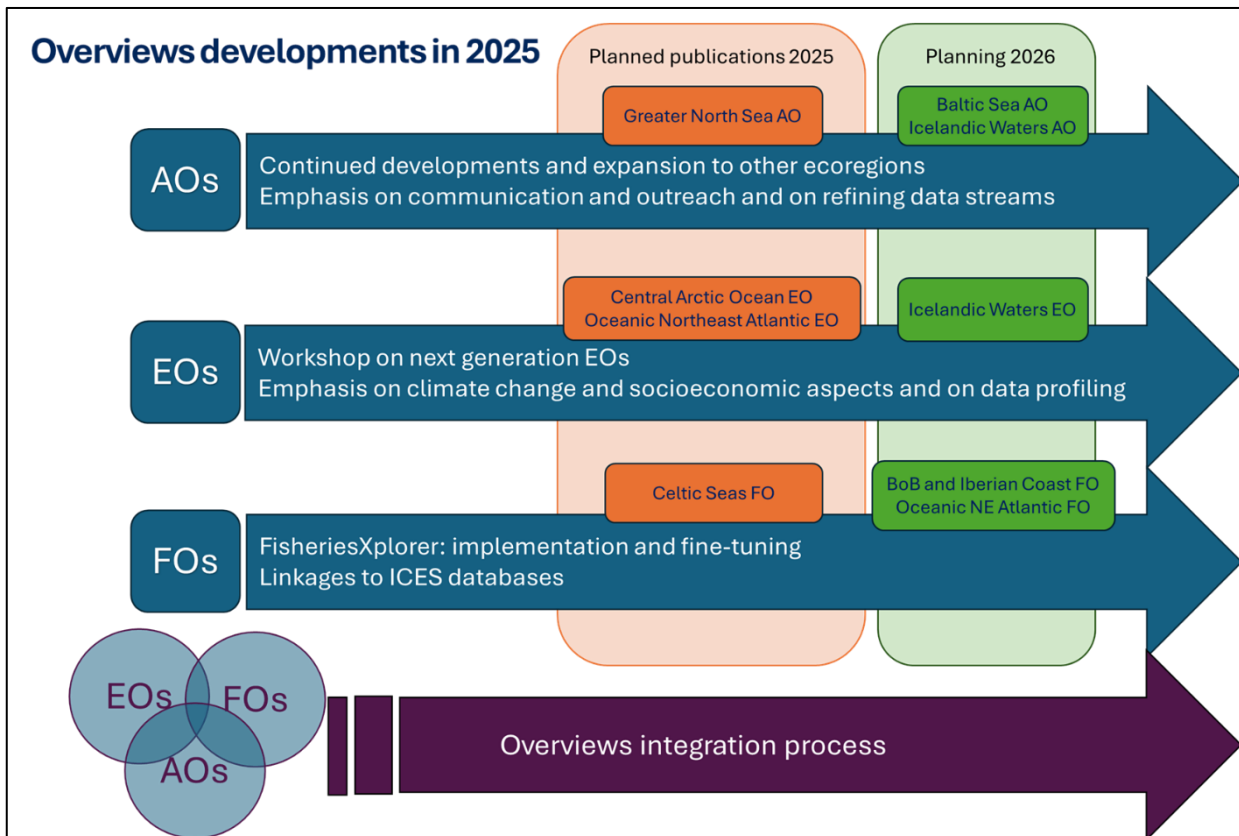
Overviews developments in 2025

Planned publications 2025

Planning 2026

Greater North Sea AO

Baltic Sea AO
Icelandic Waters AO

AOs

Continued developments and expansion to other ecoregions
Emphasis on communication and outreach and on refining data streams

Central Arctic Ocean EO
Oceanic Northeast Atlantic EO

Icelandic Waters EO

EOs

Workshop on next generation EOs
Emphasis on climate change and socioeconomic aspects and on data profiling

Celtic Seas FO

BoB and Iberian Coast FO
Oceanic NE Atlantic FO

FOs

FisheriesXplorer: implementation and fine-tuning
Linkages to ICES databases

EOs FOs AOs

Overviews integration process